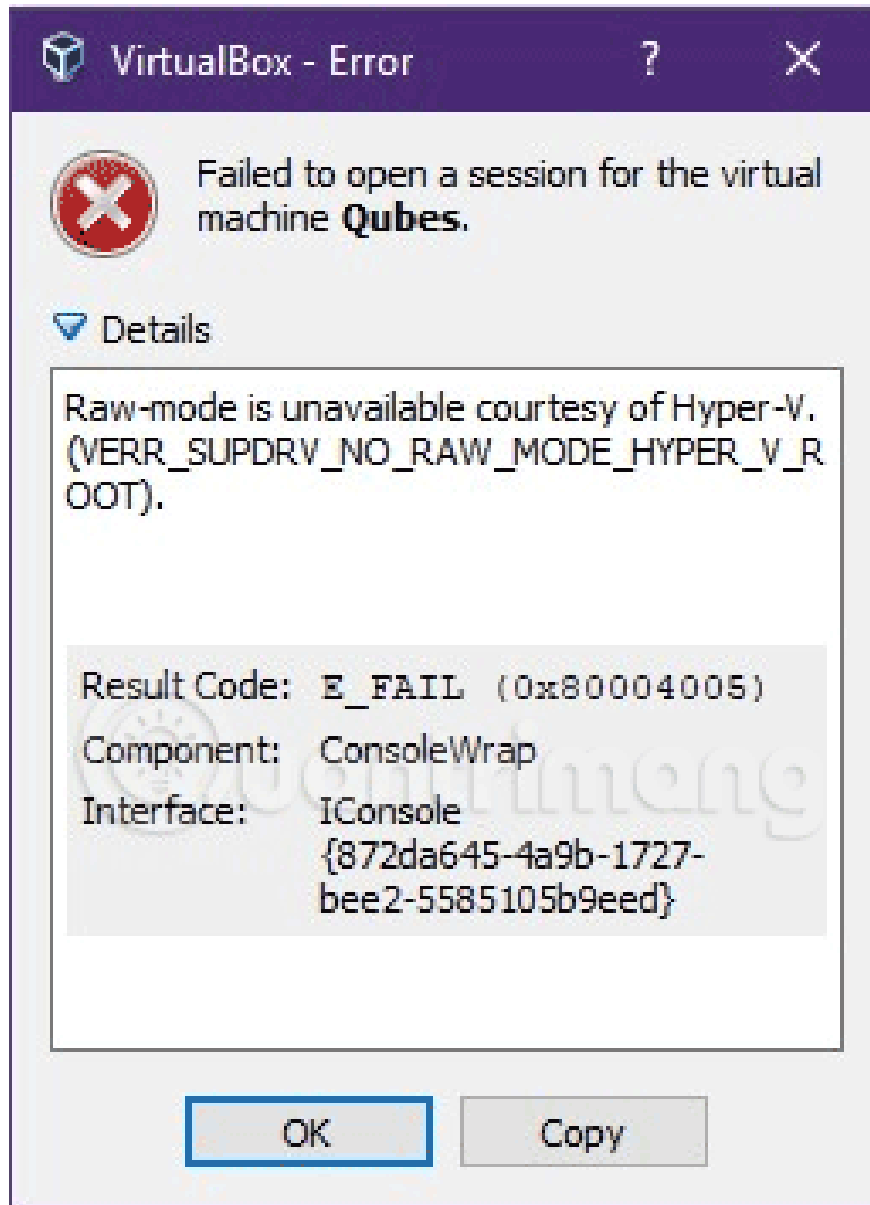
VirtualBox - Error ? ✕

Failed to open a session for the virtual machine **Qubes**.

Details

Raw-mode is unavailable courtesy of Hyper-V. (VERR_SUPDRV_NO_RAW_MODE_HYPER_V_ROOT).

| | |
|---|---|
| Result Code: | E_FAIL (0x80004005) |
| Component: | ConsoleWrap |
| Interface: | IConsole {872da645-4a9b-1727-bee2-5585105b9eed} |

Quantrimang

OK Copy